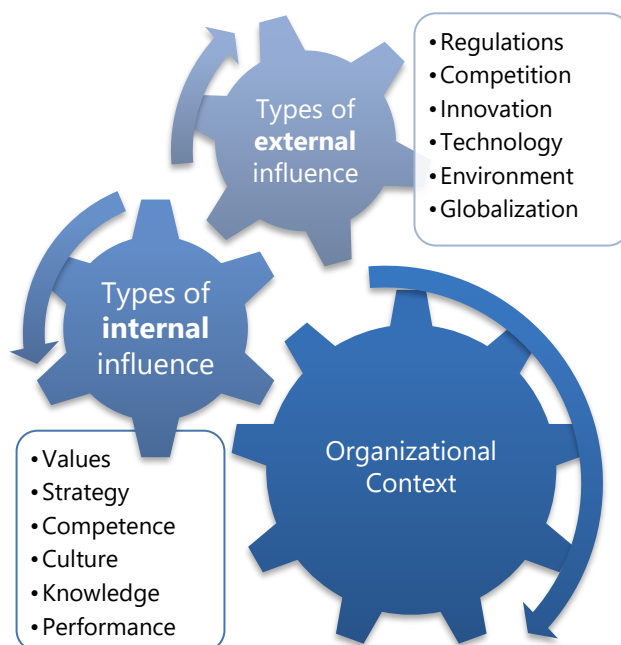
Types of **external** influence

• Regulations
• Competition
• Innovation
• Technology
• Environment
• Globalization

Types of **internal** influence

Organizational Context

• Values
• Strategy
• Competence
• Culture
• Knowledge
• Performance